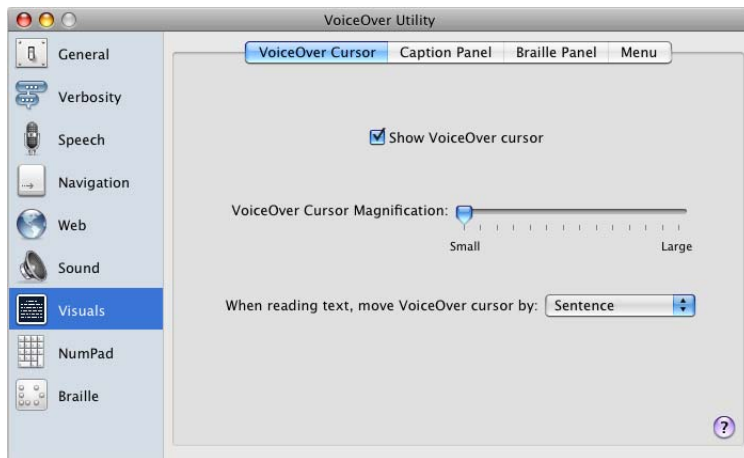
VoiceOver Utility

General
Verbosity
Speech
Navigation
Web
Sound
Visuals
NumPad
Braille

VoiceOver Cursor | Caption Panel | Braille Panel | Menu

Show VoiceOver cursor

VoiceOver Cursor Magnification:
Small
Large

When reading text, move VoiceOver cursor by: Sentence

?